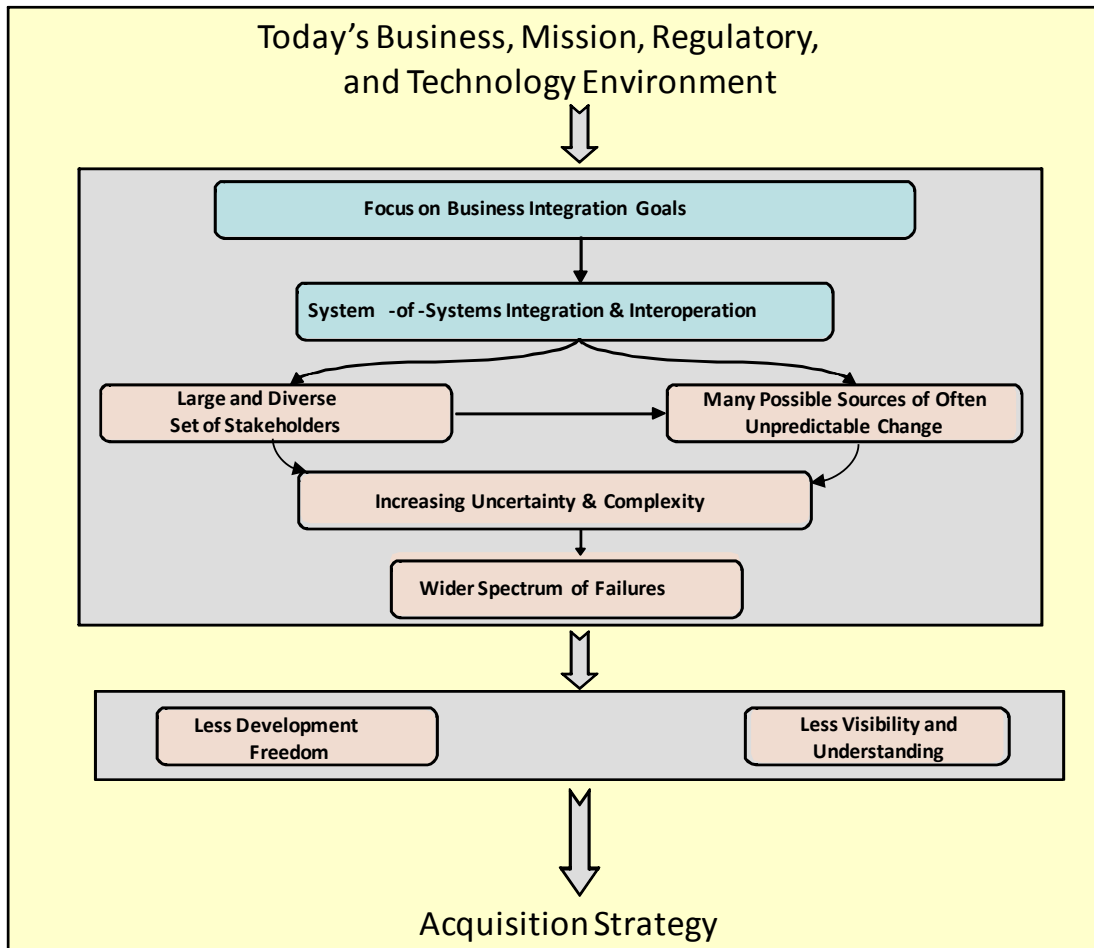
Today's Business, Mission, Regulatory, and Technology Environment

Focus on Business Integration Goals

System -of -Systems Integration & Interoperation

Large and Diverse Set of Stakeholders

Many Possible Sources of Often Unpredictable Change

Increasing Uncertainty & Complexity

Wider Spectrum of Failures

Less Development Freedom

Less Visibility and Understanding

Acquisition Strategy